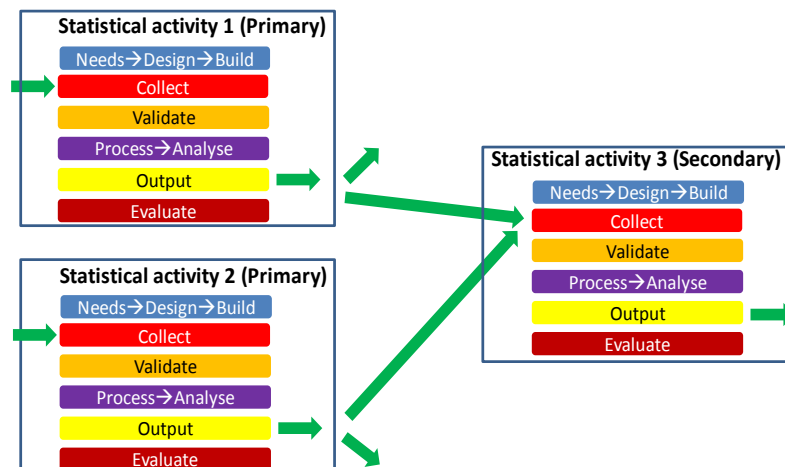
Statistical activity 1 (Primary)
Needs→Design→Build
Collect
Validate
Process→Analyse
Output
Evaluate

Statistical activity 3 (Secondary)
Needs→Design→Build
Collect
Validate
Process→Analyse
Output
Evaluate

Statistical activity 2 (Primary)
Needs→Design→Build
Collect
Validate
Process→Analyse
Output
Evaluate